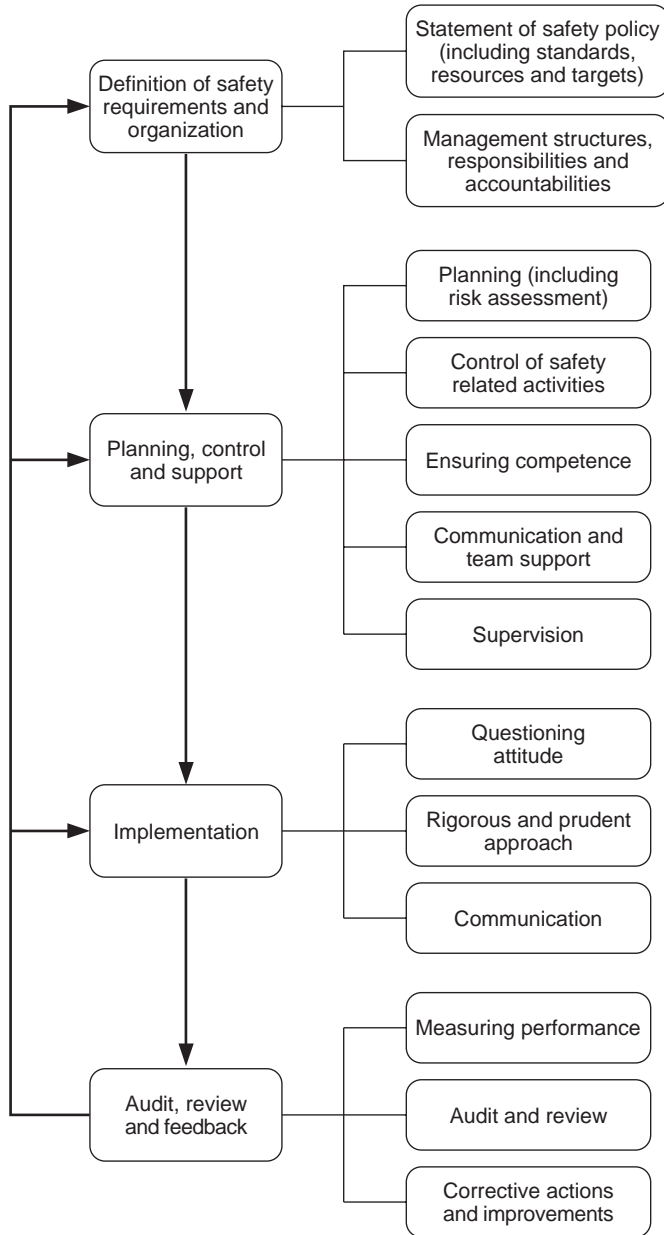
Definition of safety requirements and organization

Statement of safety policy (including standards, resources and targets)

Management structures, responsibilities and accountabilities

Planning, control and support

Planning (including risk assessment)

Control of safety related activities

Ensuring competence

Communication and team support

Supervision

Implementation

Questioning attitude

Rigorous and prudent approach

Communication

Audit, review and feedback

Measuring performance

Audit and review

Corrective actions and improvements